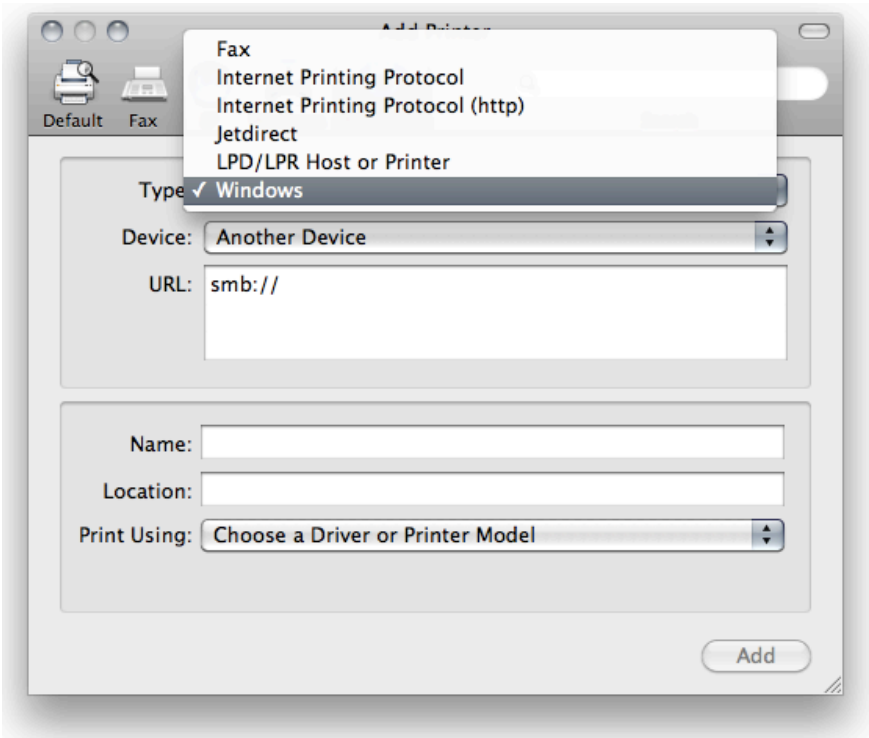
Add Printer

Default Fax

Fax
Internet Printing Protocol
Internet Printing Protocol (http)
Jetdirect
LPD/LPR Host or Printer
✓ Windows

Type

Device: Another Device

URL: smb://

Name:

Location:

Print Using: Choose a Driver or Printer Model

Add